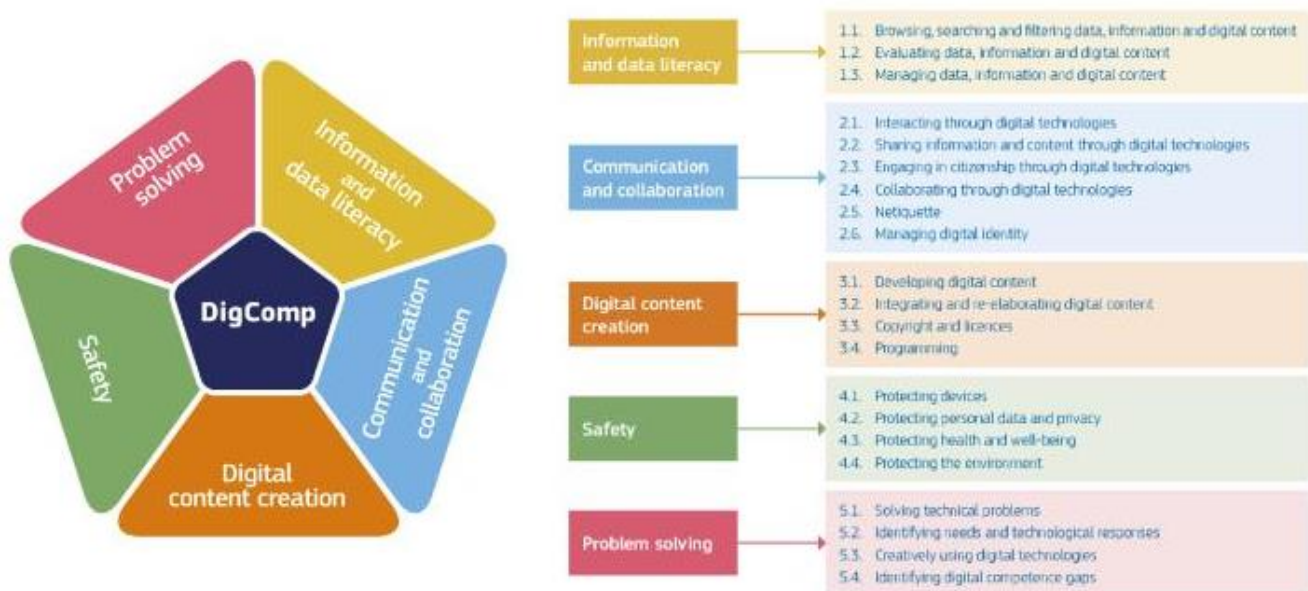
Problem solving

Information and data literacy

DigComp

Safety

Communication and collaboration

Digital content creation

Information and data literacy

1.1. Browsing, searching and filtering data, information and digital content
1.2. Evaluating data, information and digital content
1.3. Managing data, information and digital content

Communication and collaboration

2.1. Interacting through digital technologies
2.2. Sharing information and content through digital technologies
2.3. Engaging in citizenship through digital technologies
2.4. Collaborating through digital technologies
2.5. Netiquette
2.6. Managing digital identity

Digital content creation

3.1. Developing digital content
3.2. Integrating and re-elaborating digital content
3.3. Copyright and licences
3.4. Programming

Safety

4.1. Protecting devices
4.2. Protecting personal data and privacy
4.3. Protecting health and well-being
4.4. Protecting the environment

Problem solving

5.1. Solving technical problems
5.2. Identifying needs and technological responses
5.3. Creatively using digital technologies
5.4. Identifying digital competence gaps